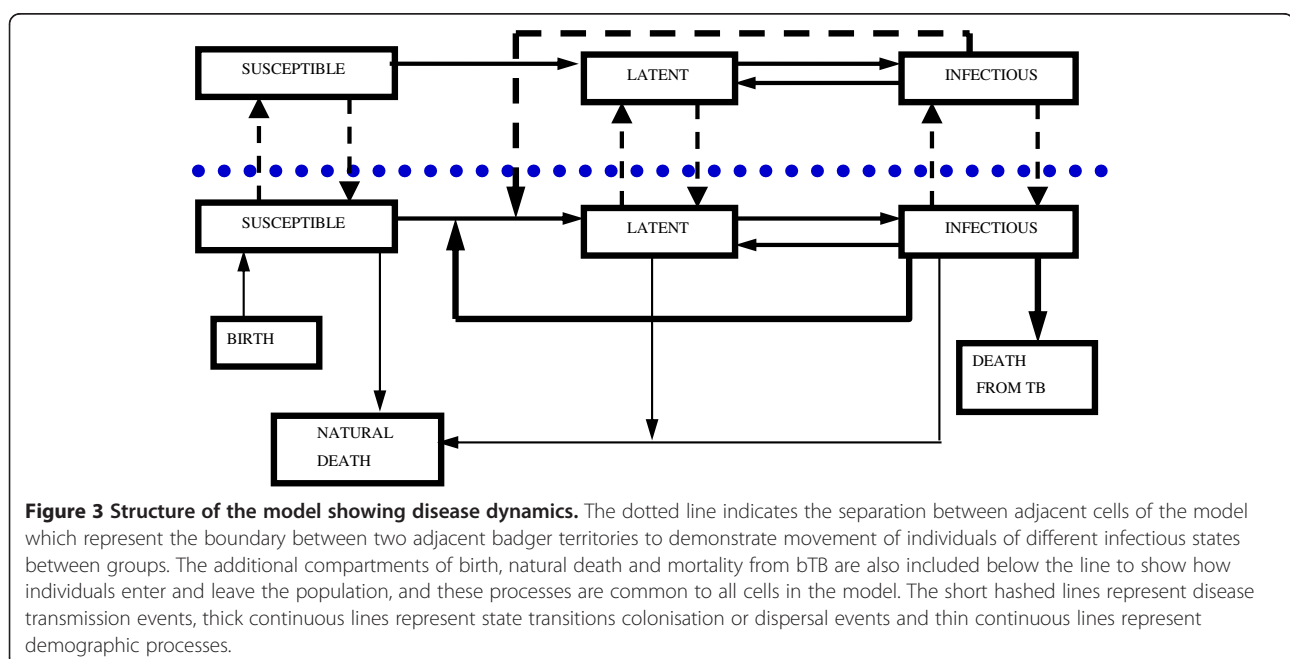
SUSCEPTIBLE

LATENT

INFECTIOUS

SUSCEPTIBLE

LATENT

INFECTIOUS

BIRTH

DEATH FROM TB

NATURAL DEATH

**Figure 3 Structure of the model showing disease dynamics.** The dotted line indicates the separation between adjacent cells of the model which represent the boundary between two adjacent badger territories to demonstrate movement of individuals of different infectious states between groups. The additional compartments of birth, natural death and mortality from bTB are also included below the line to show how individuals enter and leave the population, and these processes are common to all cells in the model. The short hashed lines represent disease transmission events, thick continuous lines represent state transitions colonisation or dispersal events and thin continuous lines represent demographic processes.